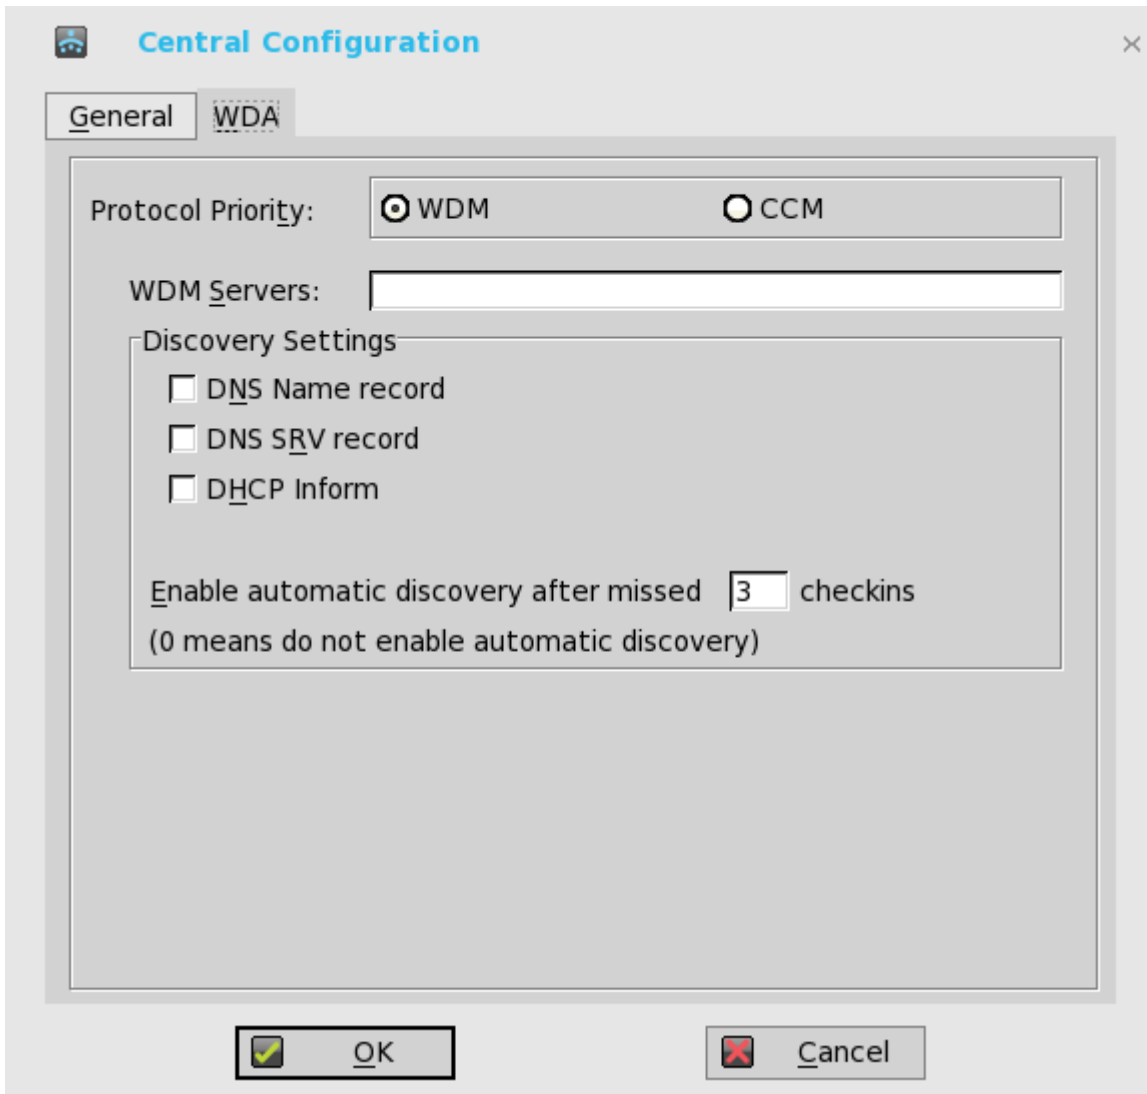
Central Configuration

×

General WDA

Protocol Priority: WDM CCM

WDM Servers:

Discovery Settings

DNS Name record

DNS SRV record

DHCP Inform

Enable automatic discovery after missed 3 checkins

(0 means do not enable automatic discovery)

OK

Cancel